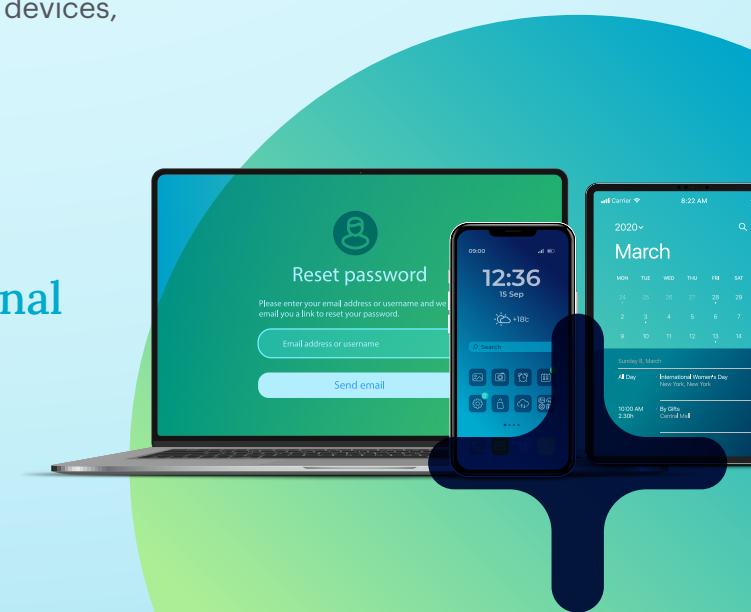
devices,

nal

Reset password

Please enter your email address or username and we email you a link to reset your password.

Email address or username

Send email

09:00

12:36

15 Sep

+18c

Search

Carrier

8:22 AM

2020

March

MON TUE WED THU FRI SAT

24 25 26 27 28 29

2 3 4 5 6 7

9 10 11 12 13 14

Sunday 8, March

All Day

International Women's Day

New York, New York

10:00 AM

2:30h

By Gifts

Central Mall